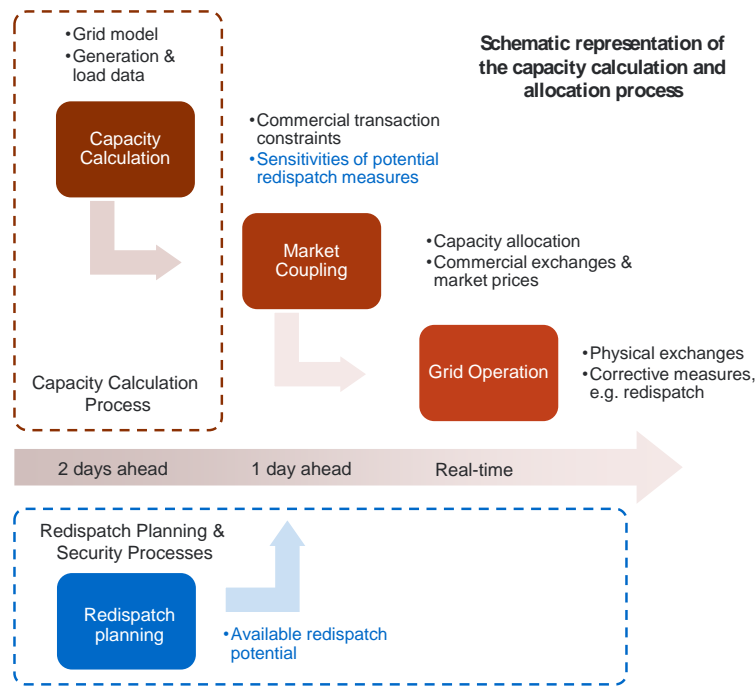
•Grid model
•Generation & load data

Capacity Calculation

Capacity Calculation Process

Schematic representation of the capacity calculation and allocation process

•Commercial transaction constraints
•Sensitivities of potential redispatch measures

Market Coupling

•Capacity allocation
•Commercial exchanges & market prices

Grid Operation

•Physical exchanges
•Corrective measures, e.g. redispatch

2 days ahead
1 day ahead
Real-time

Redispatch Planning & Security Processes

Redispatch planning

•Available redispatch potential